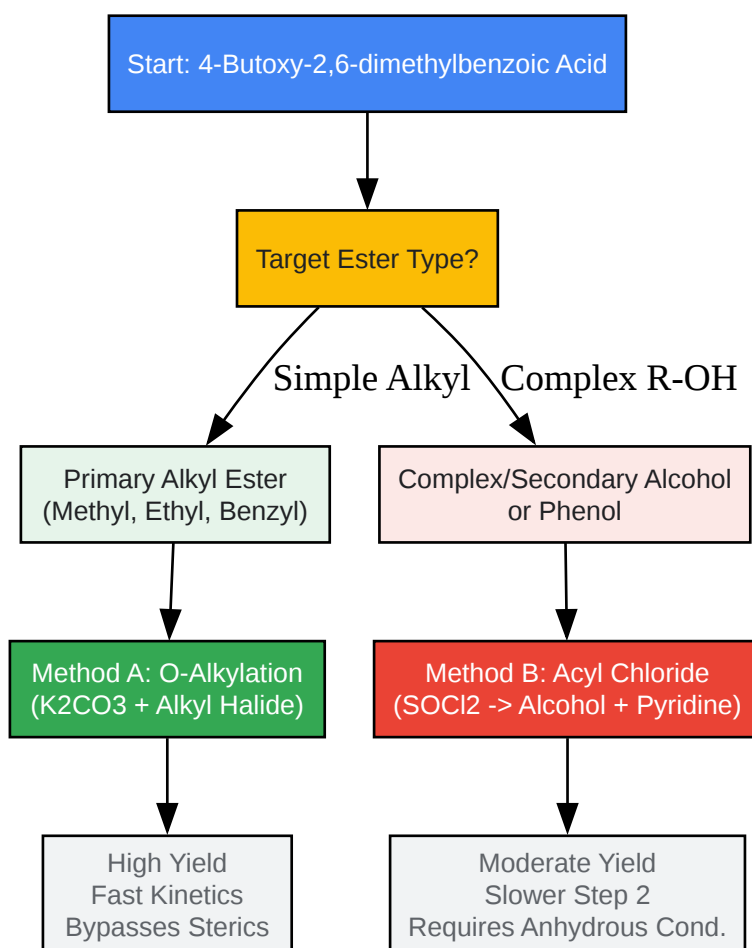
Start: 4-Butoxy-2,6-dimethylbenzoic Acid

Target Ester Type?

Simple Alkyl

Complex R-OH

Primary Alkyl Ester
(Methyl, Ethyl, Benzyl)

Complex/Secondary Alcohol
or Phenol

Method A: O-Alkylation
(K2CO3 + Alkyl Halide)

Method B: Acyl Chloride
(SOCl2 -> Alcohol + Pyridine)

High Yield
Fast Kinetics
Bypasses Sterics

Moderate Yield
Slower Step 2
Requires Anhydrous Cond.